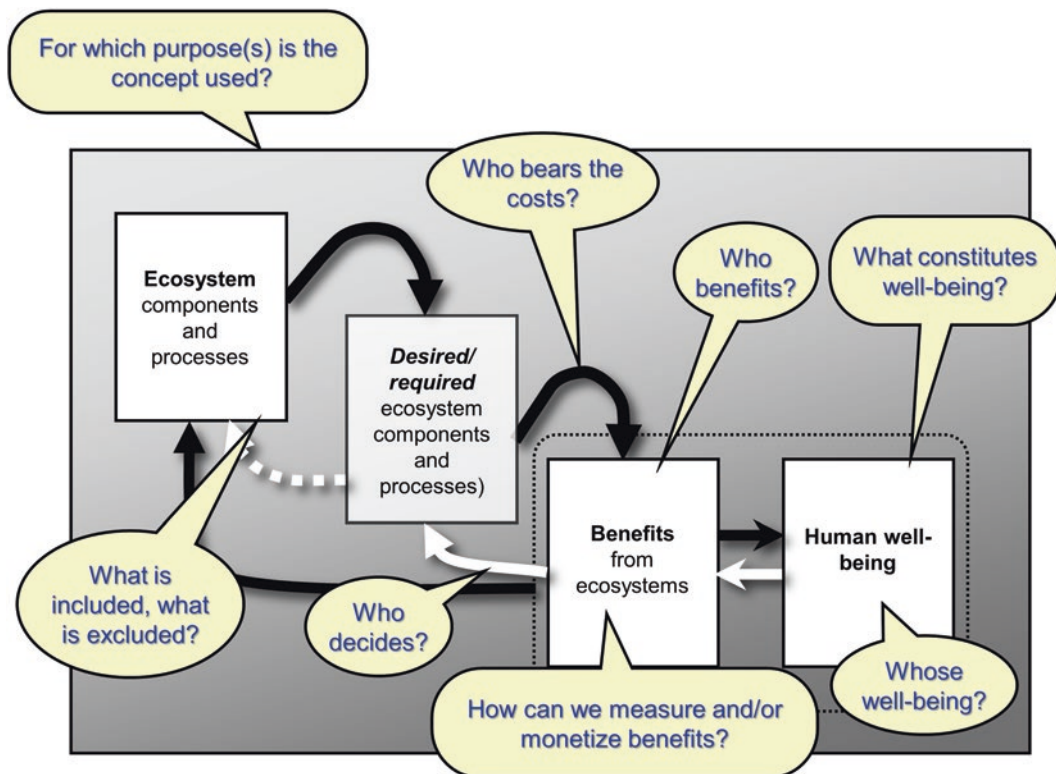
For which purpose(s) is the concept used?

Who bears the costs?

Who benefits?

What constitutes well-being?

**Ecosystem** components and processes

***Desired/ required*** ecosystem components and processes)

**Benefits** from ecosystems

**Human well-being**

What is included, what is excluded?

Who decides?

How can we measure and/or monetize benefits?

Whose well-being?